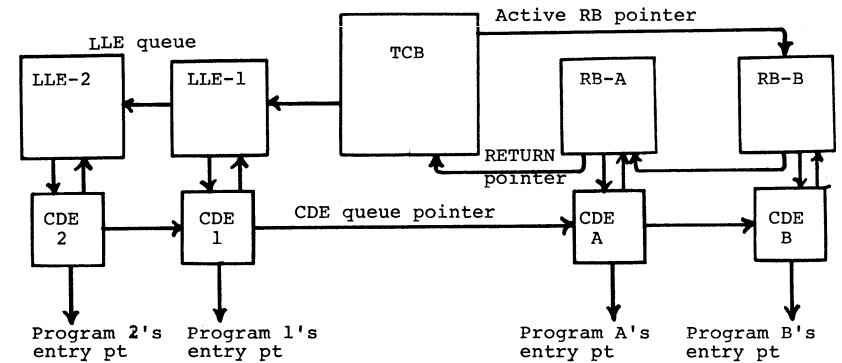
Active RB pointer

LLE queue

LLE-2

LLE-1

TCB

RB-A

RB-B

RETURN pointer

CDE 2

CDE 1

CDE queue pointer

CDE A

CDE B

Program 2's entry pt

Program 1's entry pt

Program A's entry pt

Program B's entry pt